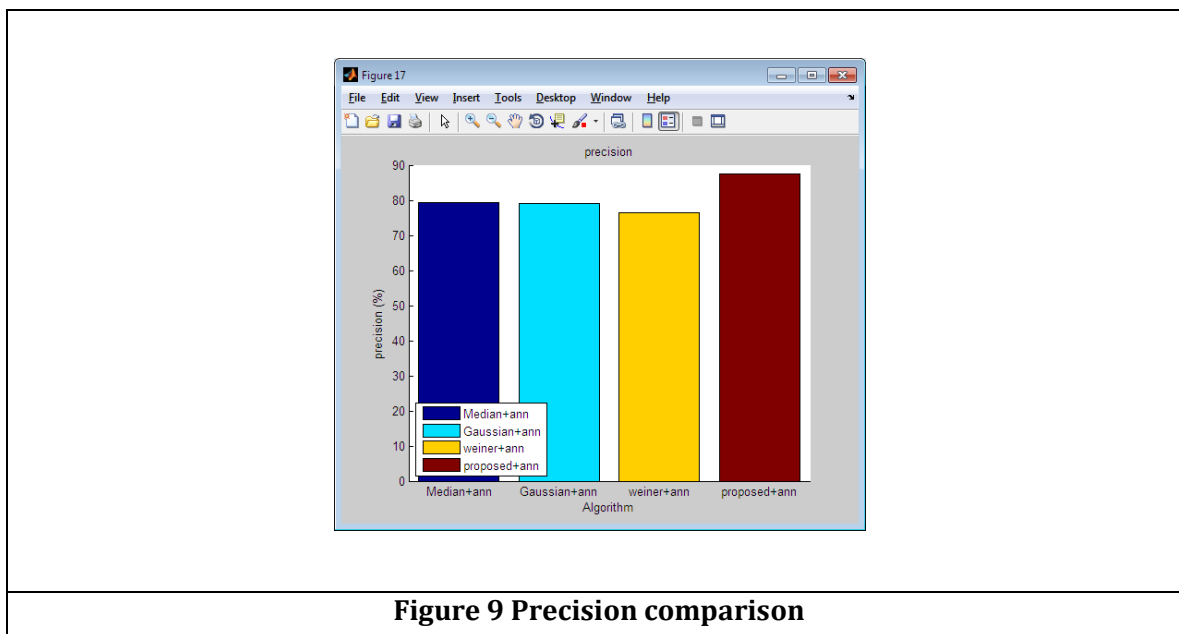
Figure 17

File Edit View Insert Tools Desktop Window Help

precision

90
80
70
60
50
40
30
20
10
0

precision (%)

Median+ann
Gaussian+ann
weiner+ann
proposed+ann

Median+ann Gaussian+ann weiner+ann proposed+ann

Algorithm

Figure 9 Precision comparison